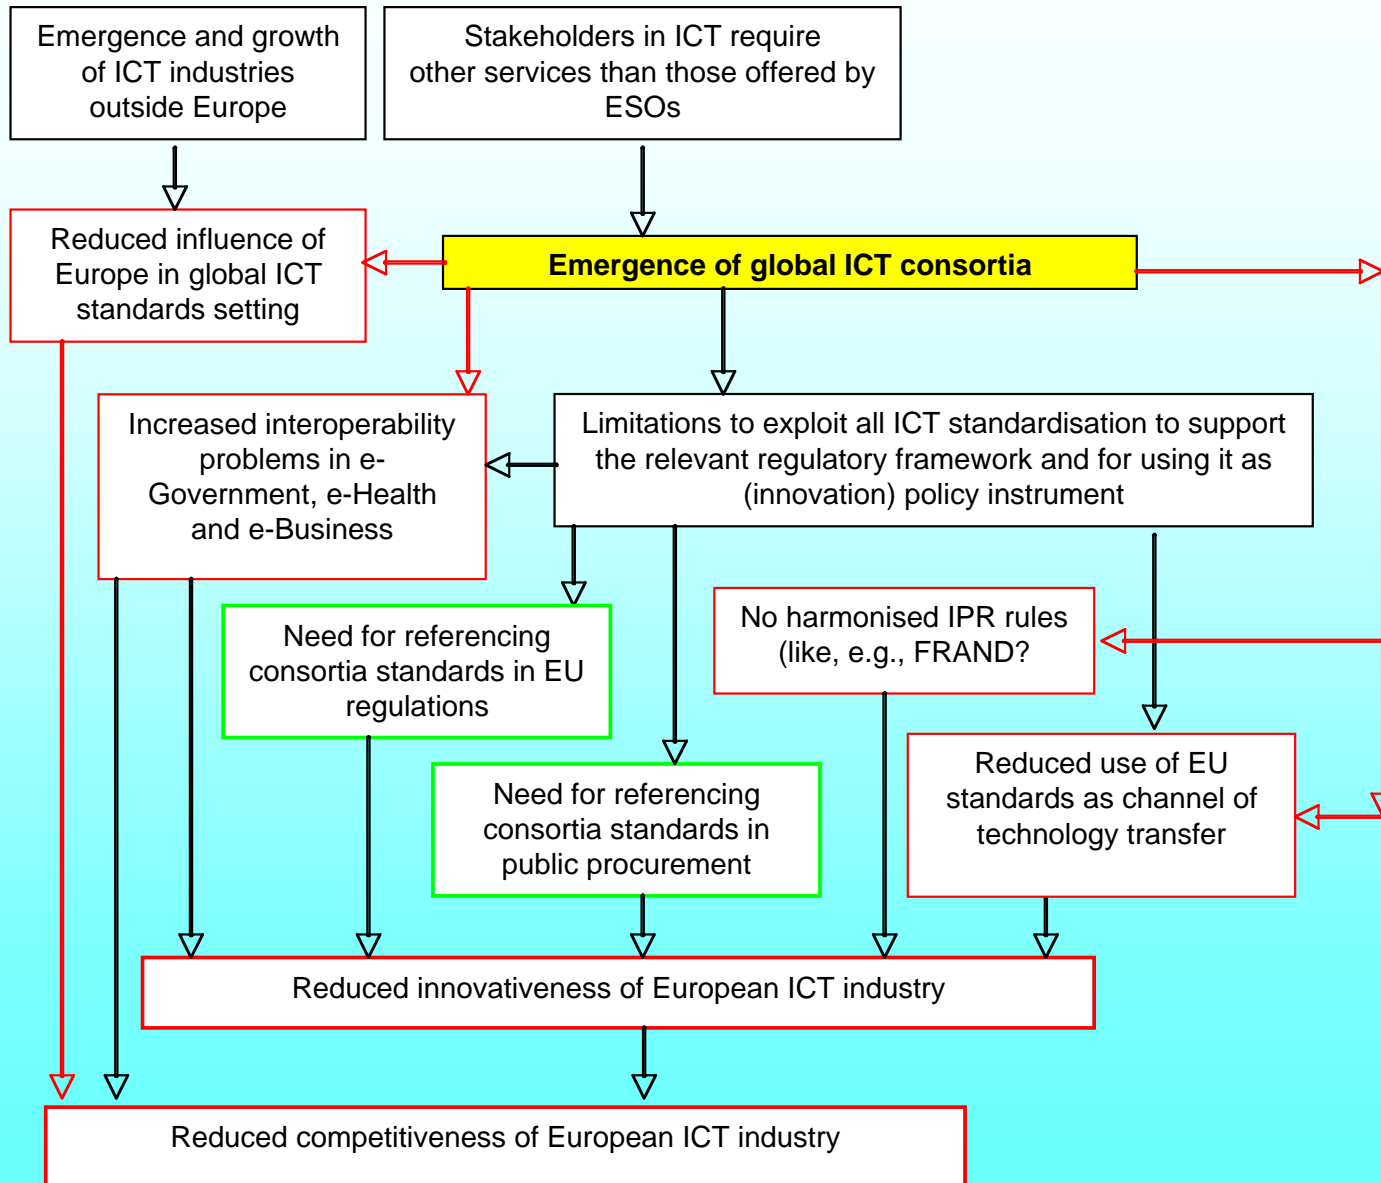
Emergence and growth of ICT industries outside Europe

Stakeholders in ICT require other services than those offered by ESOs

Reduced influence of Europe in global ICT standards setting

Emergence of global ICT consortia

Increased interoperability problems in e-Government, e-Health and e-Business

Limitations to exploit all ICT standardisation to support the relevant regulatory framework and for using it as (innovation) policy instrument

Need for referencing consortia standards in EU regulations

No harmonised IPR rules (like, e.g., FRAND?

Need for referencing consortia standards in public procurement

Reduced use of EU standards as channel of technology transfer

Reduced innovativeness of European ICT industry

Reduced competitiveness of European ICT industry